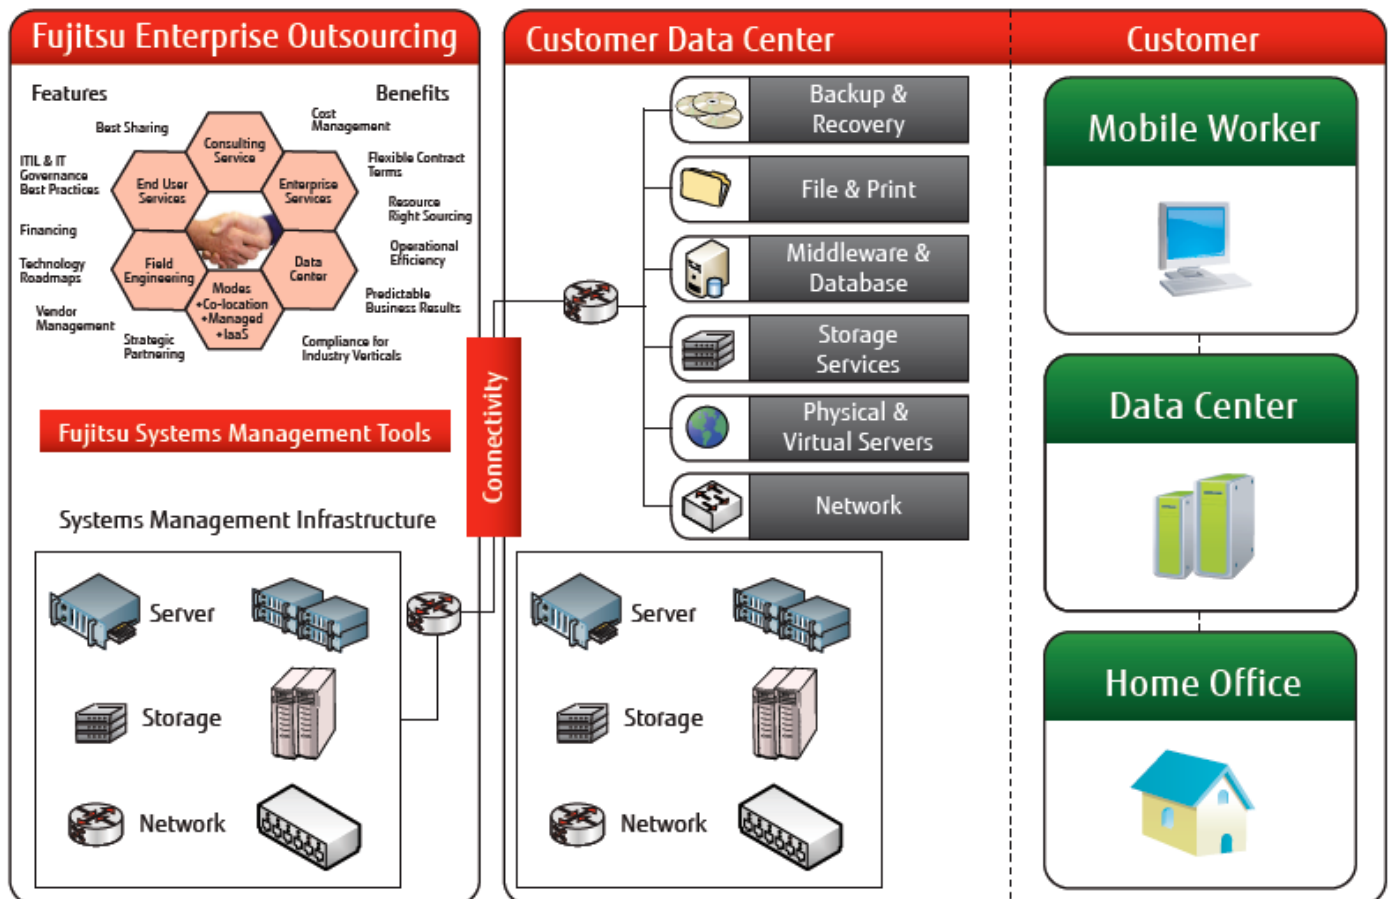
Fujitsu Enterprise Outsourcing

Features

Benefits

Best Sharing

ITIL & IT Governance Best Practices

Financing

Technology Roadmaps

Vendor Management

Strategic Partnering

Consulting Service

End User Services

Enterprise Services

Field Engineering

Data Center

Modes +Co-location +Managed +IaaS

Cost Management

Flexible Contract Terms

Resource Right Sourcing

Operational Efficiency

Predictable Business Results

Compliance for Industry Verticals

Fujitsu Systems Management Tools

Systems Management Infrastructure

Server

Storage

Network

Connectivity

Customer Data Center

Backup & Recovery

File & Print

Middleware & Database

Storage Services

Physical & Virtual Servers

Network

Server

Storage

Network

Customer

Mobile Worker

Data Center

Home Office